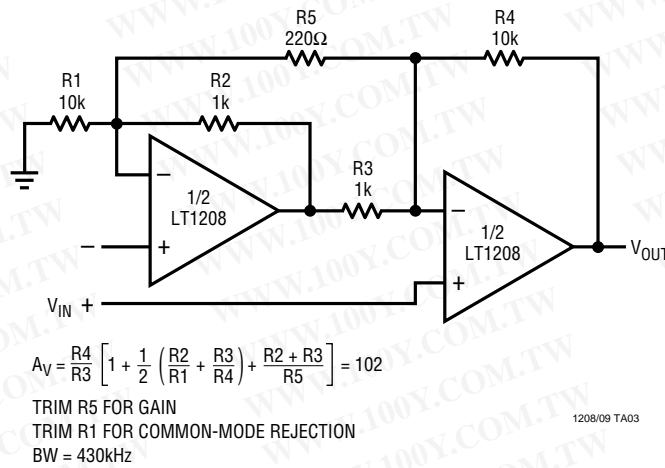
R5
220Ω

R4
10k

R1
10k

R2
1k

–

+

1/2
LT1208

–

R3
1k

–

+

1/2
LT1208

$V_{OUT}$

$V_{IN}$ +

$A_V = \frac{R4}{R3}\left[1 + \frac{1}{2}\left(\frac{R2}{R1} + \frac{R3}{R4}\right) + \frac{R2 + R3}{R5}\right] = 102$

TRIM R5 FOR GAIN
TRIM R1 FOR COMMON-MODE REJECTION
BW = 430kHz

1208/09 TA03

WWW.100Y.COM.TW